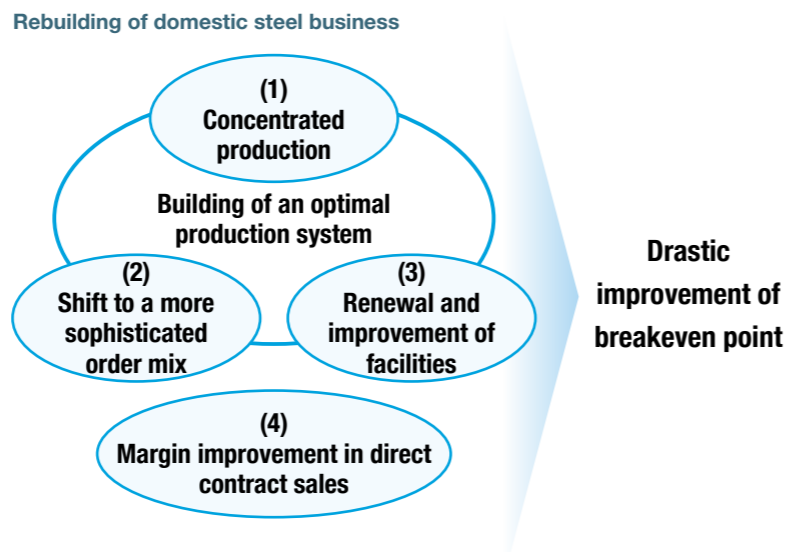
Rebuilding of domestic steel business

(1)
Concentrated production

Building of an optimal production system

(2)
Shift to a more sophisticated order mix

(3)
Renewal and improvement of facilities

(4)
Margin improvement in direct contract sales

Drastic improvement of breakeven point